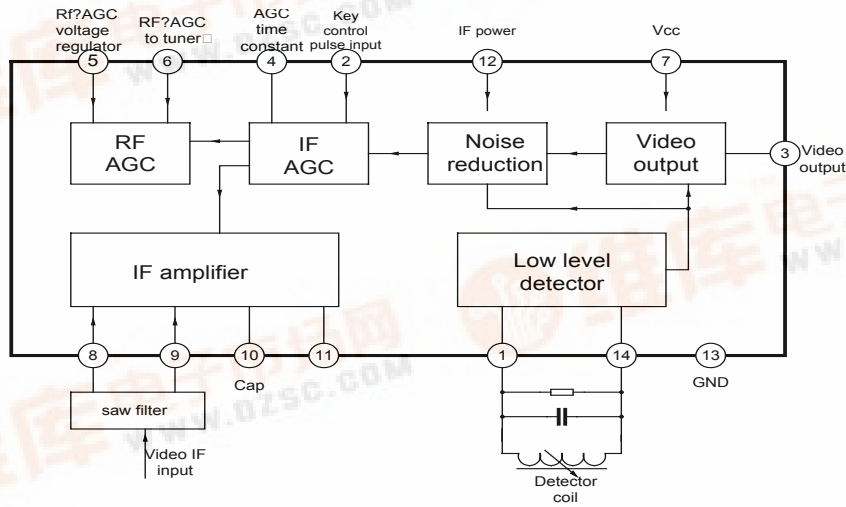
Rf?AGC voltage regulator
RF?AGC to tuner□
AGC time constant
Key control pulse input
IF power
Vcc
5
6
4
2
12
7
RF AGC
IF AGC
Noise reduction
Video output
3
Video output
IF amplifier
Low level detector
8
9
10
11
1
14
13
Cap
GND
saw filter
Video IF input
Detector coil
www.dzsc.com